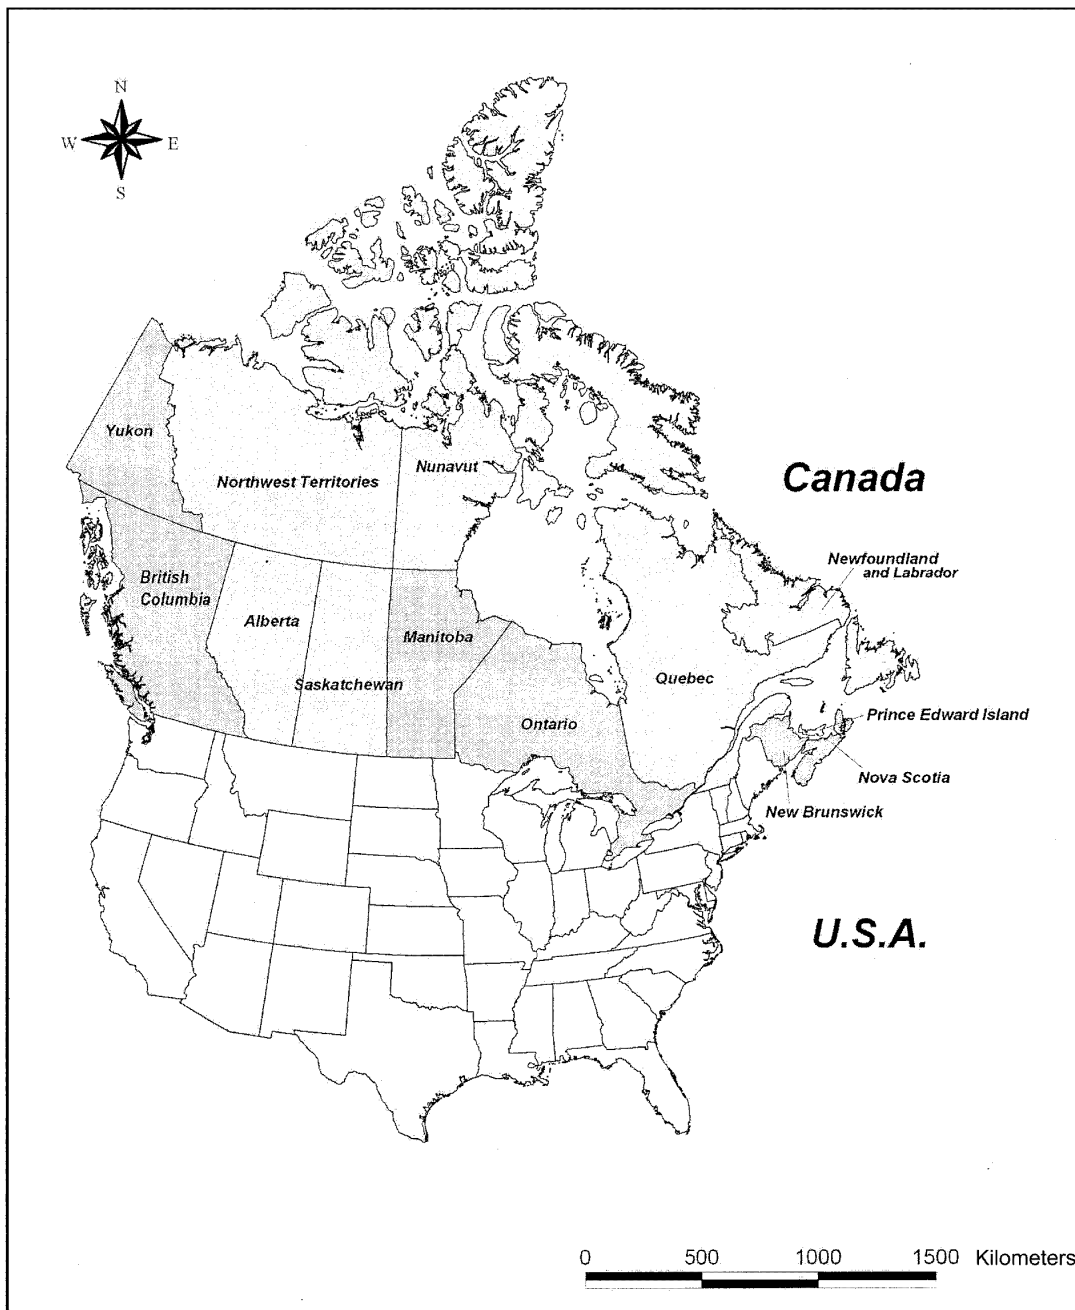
N
W
E
S

Yukon

Northwest Territories

Nunavut

Canada

British Columbia

Alberta

Saskatchewan

Manitoba

Ontario

Quebec

Newfoundland and Labrador

Prince Edward Island

Nova Scotia

New Brunswick

U.S.A.

0 500 1000 1500 Kilometers